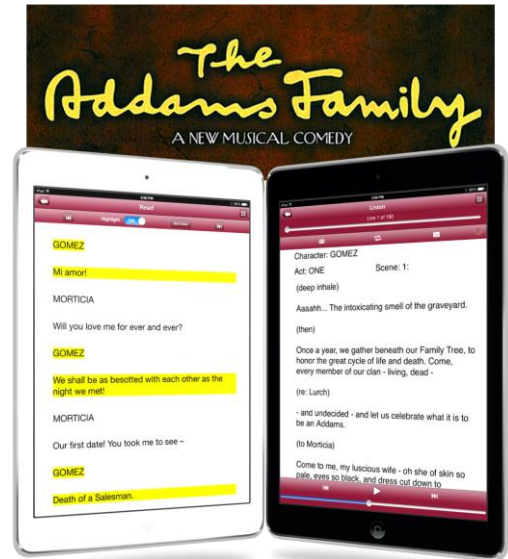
The Addams Family

A NEW MUSICAL COMEDY

Read

Highlight ON

GOMEZ

Mi amor!

MORTICIA

Will you love me for ever and ever?

GOMEZ

We shall be as besotted with each other as the night we met!

MORTICIA

Our first date! You took me to see –

GOMEZ

Death of a Salesman.

Listen

Line 1 of 180

Character: GOMEZ

Act: ONE Scene: 1:

(deep inhale)

Aaahhh... The intoxicating smell of the graveyard.

(then)

Once a year, we gather beneath our Family Tree, to honor the great cycle of life and death. Come, every member of our clan - living, dead -

(re: Lurch)

- and undecided - and let us celebrate what it is to be an Addams.

(to Morticia)

Come to me, my luscious wife - oh she of skin so pale, eyes so black, and dress cut down to